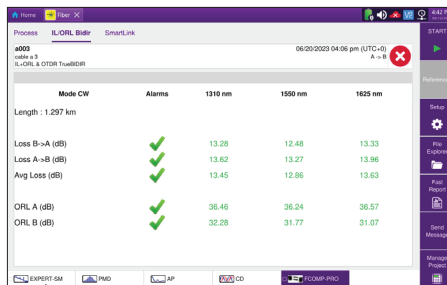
Home Fiber

4:42

Process IL/ORL Bidir SmartLink

a003
cable a 3
IL+ORL & OTDR TrueBIDIR

06/20/2023 04:06 pm (UTC+0)
A -> B

| Mode CW | Alarms | 1310 nm | 1550 nm | 1625 nm |
|---|---|---|---|---|
| Length : 1.297 km | | | | |
| Loss B->A (dB) | ✓ | 13.28 | 12.48 | 13.33 |
| Loss A->B (dB) | ✓ | 13.62 | 13.27 | 13.96 |
| Avg Loss (dB) | ✓ | 13.45 | 12.86 | 13.63 |
| ORL A (dB) | ✓ | 36.46 | 36.24 | 36.57 |
| ORL B (dB) | ✓ | 32.28 | 31.77 | 31.07 |

START

Reference

Setup

File Explorer

Fast Report

Send Message

Manage Project

EXPERT-SM PMD AP CD FCOMP-PRO